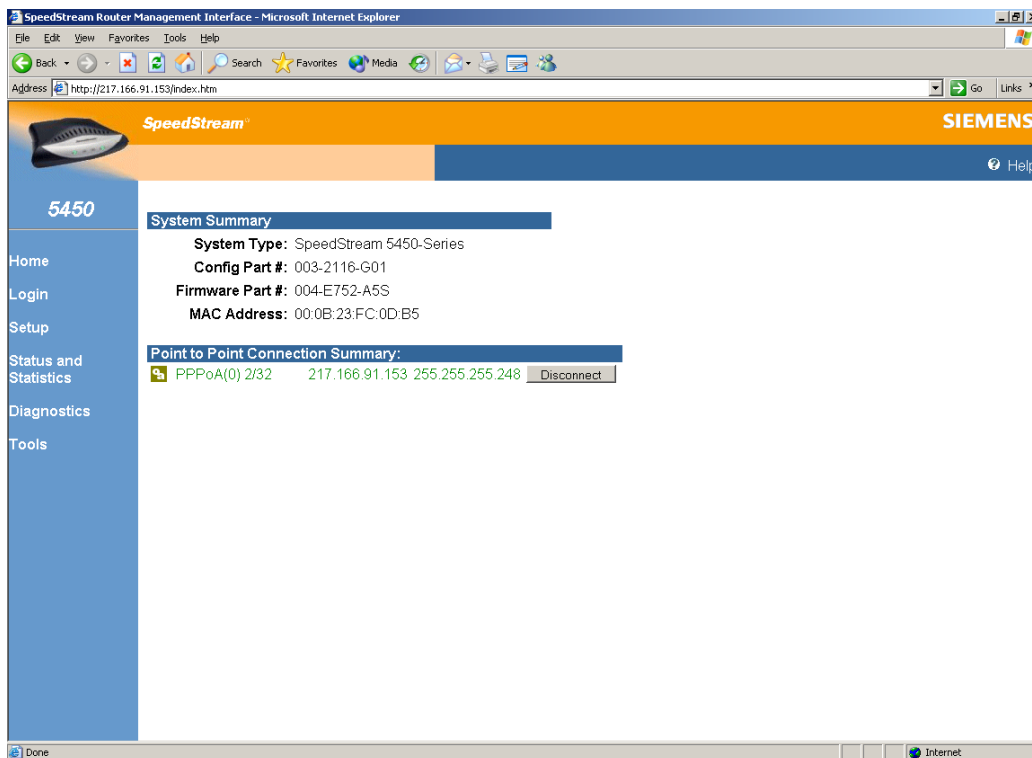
SpeedStream Router Management Interface - Microsoft Internet Explorer

File Edit View Favorites Tools Help

Back Search Favorites Media

Address http://217.166.91.153/index.htm Go Links

SpeedStream SIEMENS

Help

5450

Home
Login
Setup
Status and Statistics
Diagnostics
Tools

System Summary

System Type: SpeedStream 5450-Series
Config Part #: 003-2116-G01
Firmware Part #: 004-E752-A5S
MAC Address: 00:0B:23:FC:0D:B5

Point to Point Connection Summary:

PPPoA(0) 2/32 217.166.91.153 255.255.255.248 Disconnect

Done Internet